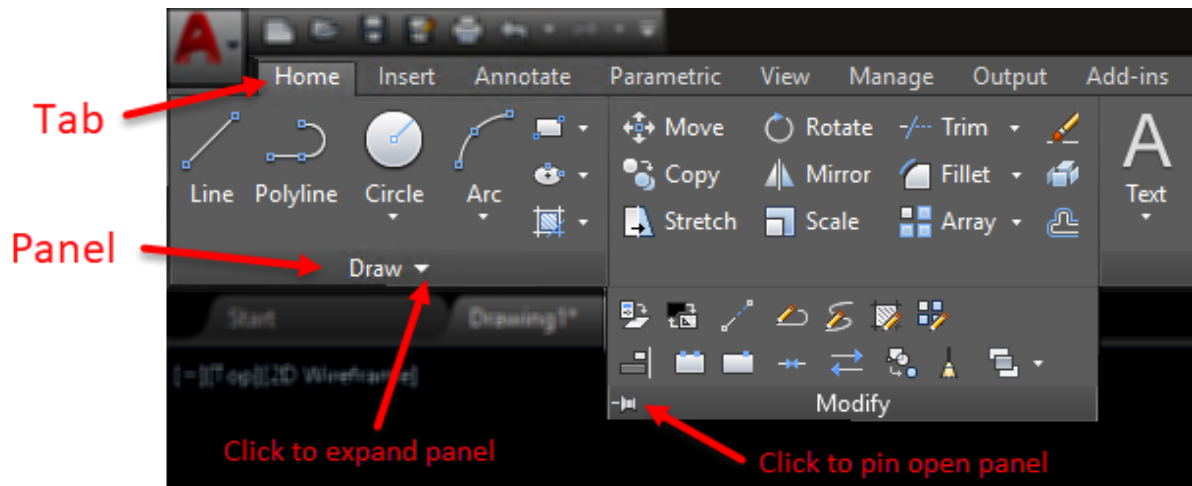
Tab

Home Insert Annotate Parametric View Manage Output Add-ins

Line Polyline Circle Arc

Move Rotate Trim

Copy Mirror Fillet

Stretch Scale Array

Text

Panel

Draw

Start Drawing1*

[-][Top][2D Wireframe]

Modify

Click to expand panel

Click to pin open panel